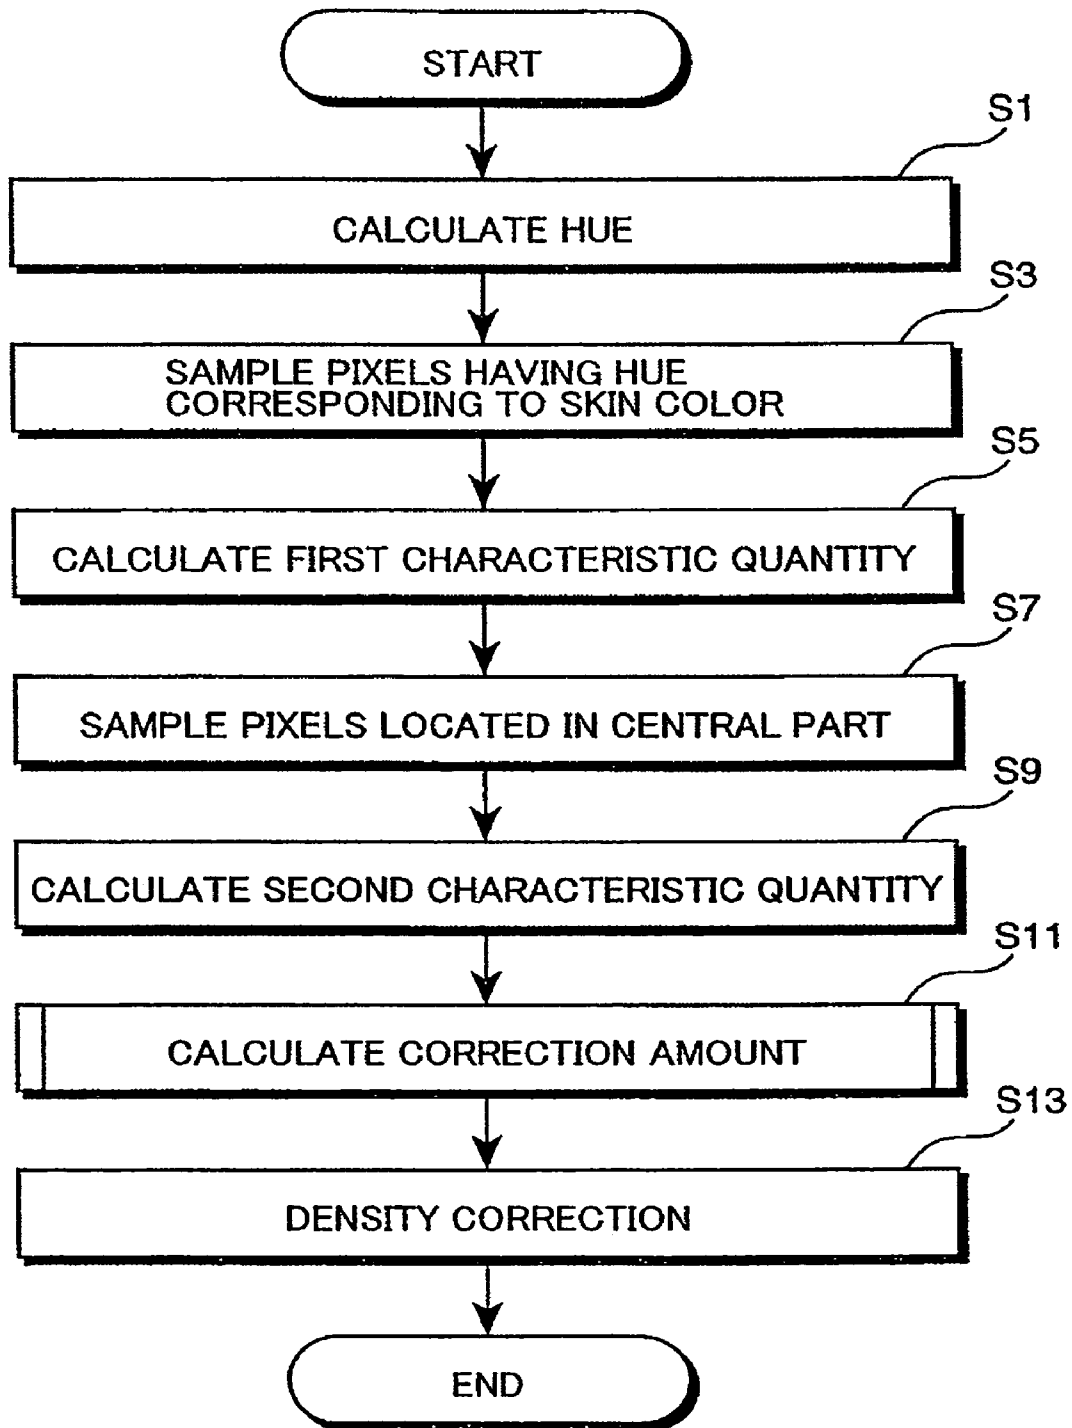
START

S1

CALCULATE HUE

S3

SAMPLE PIXELS HAVING HUE CORRESPONDING TO SKIN COLOR

S5

CALCULATE FIRST CHARACTERISTIC QUANTITY

S7

SAMPLE PIXELS LOCATED IN CENTRAL PART

S9

CALCULATE SECOND CHARACTERISTIC QUANTITY

S11

CALCULATE CORRECTION AMOUNT

S13

DENSITY CORRECTION

END